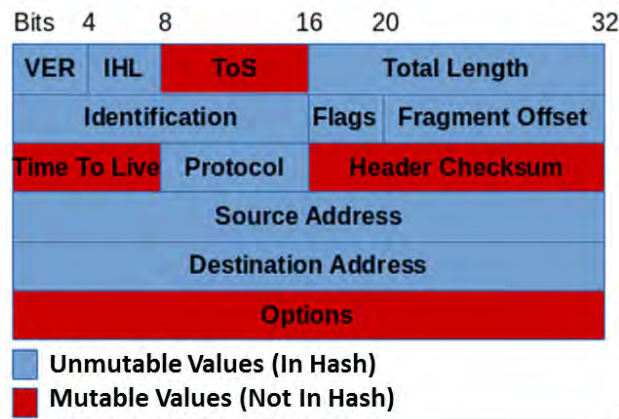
Bits 4 8 16 20 32

VER IHL ToS Total Length

Identification Flags Fragment Offset

Time To Live Protocol Header Checksum

Source Address

Destination Address

Options

Unmutable Values (In Hash)

Mutable Values (Not In Hash)